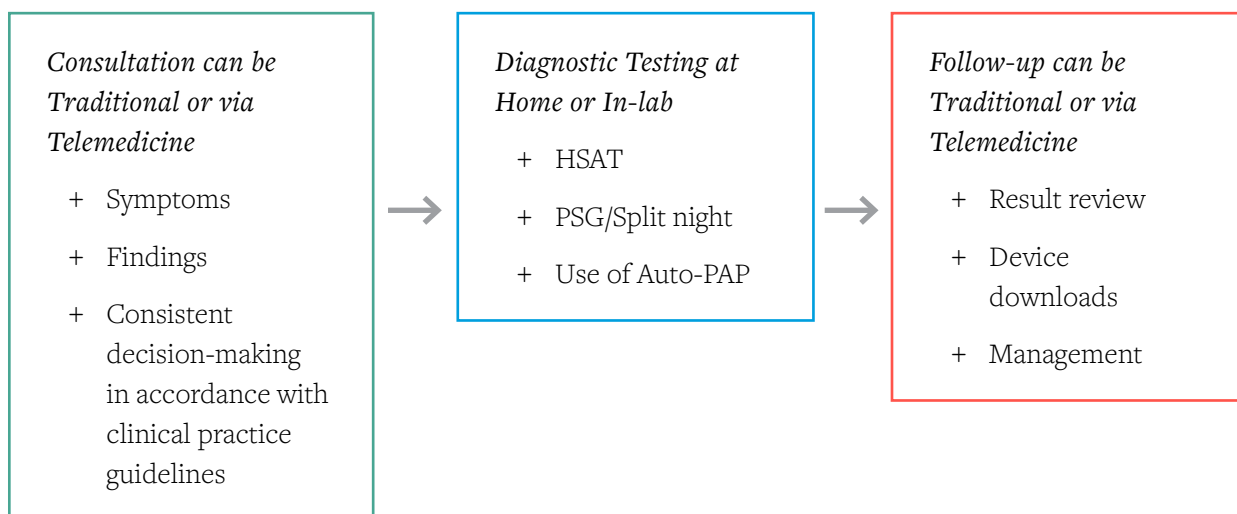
Consultation can be Traditional or via Telemedicine

+ Symptoms
+ Findings
+ Consistent decision-making in accordance with clinical practice guidelines

Diagnostic Testing at Home or In-lab

+ HSAT
+ PSG/Split night
+ Use of Auto-PAP

Follow-up can be Traditional or via Telemedicine

+ Result review
+ Device downloads
+ Management